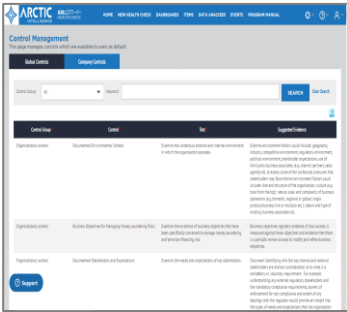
ARCTIC INTELLIGENCE

HOME NEW HEALTH CHECK DASHBOARDS ITEMS DATA ANALYSIS EVENTS PROGRAM MANUAL

Control Management
This page manages controls which are available to users as default.

Global Controls | Company Controls

Control Group: All
Keyword:
SEARCH
Clear Search

| Control Group | Control | Test | Suggested Evidence |
|---|---|---|---|
| Organisational context | Documented Environmental Context | Examine the evidence external and internal environment in which the organisation operates. | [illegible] |
| Organisational context | Business Objectives for Managing Money Laundering Risk | Examine the evidence of business objectives that have been specifically considered to manage money laundering and terrorism financing risk. | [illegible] |
| Organisational context | Documented Stakeholders and Expectations | Examine the needs and expectations of key stakeholders. | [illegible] |

Support